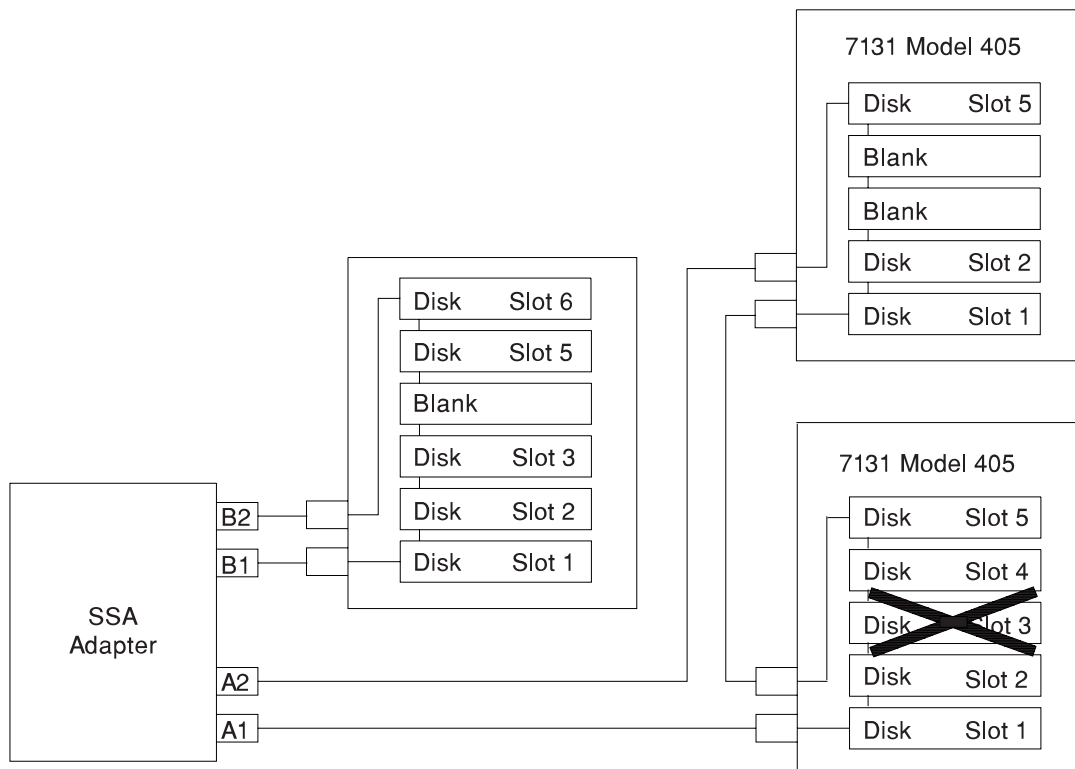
7131 Model 405

Disk Slot 5
Blank
Blank
Disk Slot 2
Disk Slot 1

Disk Slot 6
Disk Slot 5
Blank
Disk Slot 3
Disk Slot 2
Disk Slot 1

7131 Model 405

Disk Slot 5
Disk Slot 4
Disk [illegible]lot 3
Disk Slot 2
Disk Slot 1

SSA Adapter

B2
B1
A2
A1